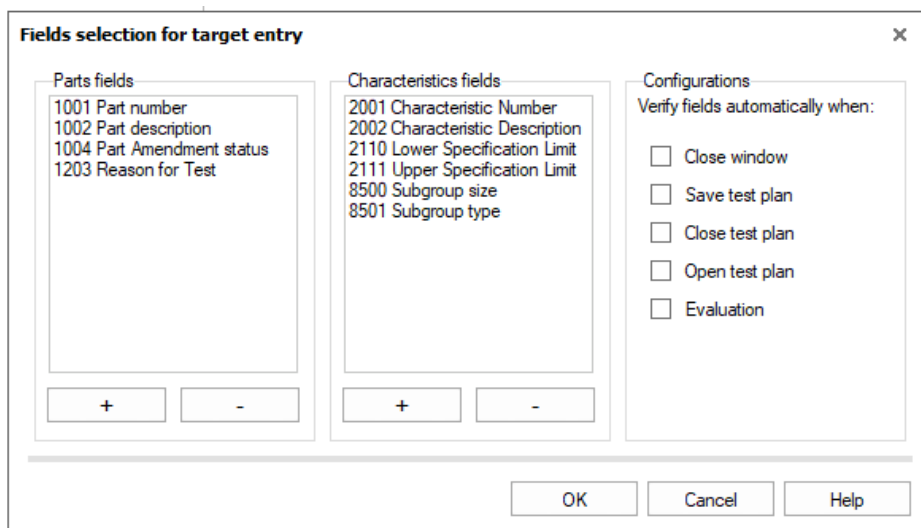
Fields selection for target entry

×

Parts fields

1001 Part number
1002 Part description
1004 Part Amendment status
1203 Reason for Test

+

-

Characteristics fields

2001 Characteristic Number
2002 Characteristic Description
2110 Lower Specification Limit
2111 Upper Specification Limit
8500 Subgroup size
8501 Subgroup type

+

-

Configurations

Verify fields automatically when:

Close window

Save test plan

Close test plan

Open test plan

Evaluation

OK

Cancel

Help